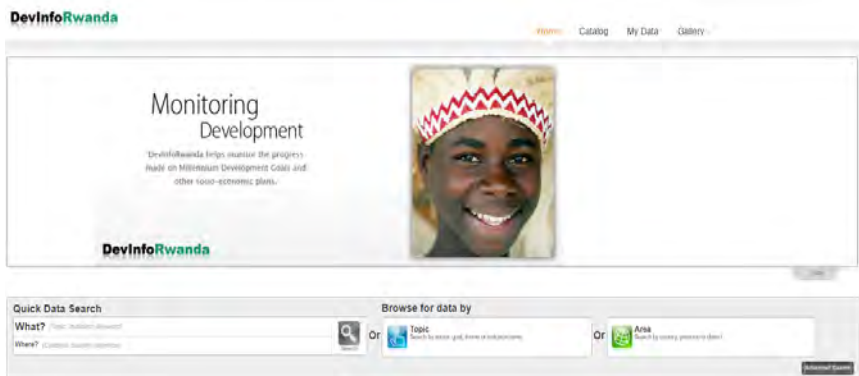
DevInfoRwanda

Home Catalog My Data Gallery

Monitoring Development

DevInfoRwanda helps monitor the progress made on Millennium Development Goals and other socio-economic plans.

DevInfoRwanda

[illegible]

Quick Data Search

What? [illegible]

Where? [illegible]

Search

Or

Browse for data by

Topic
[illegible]

Or

Area
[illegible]

Advanced Search